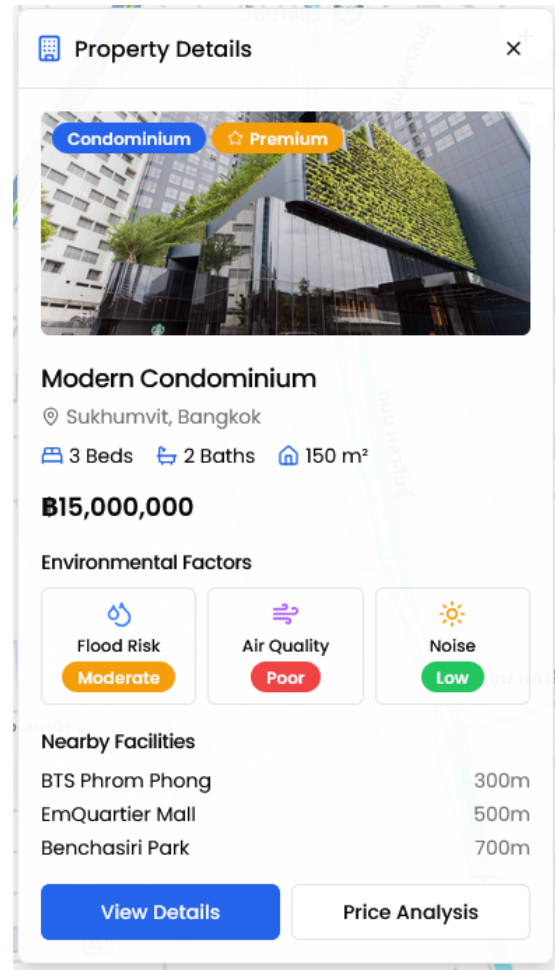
Property Details ×

Condominium Premium

Modern Condominium

Sukhumvit, Bangkok

3 Beds 2 Baths 150 m²

฿15,000,000

Environmental Factors

| Flood Risk | Air Quality | Noise |
|---|---|---|
| Moderate | Poor | Low |

Nearby Facilities

BTS Phrom Phong 300m
EmQuartier Mall 500m
Benchasiri Park 700m

View Details Price Analysis